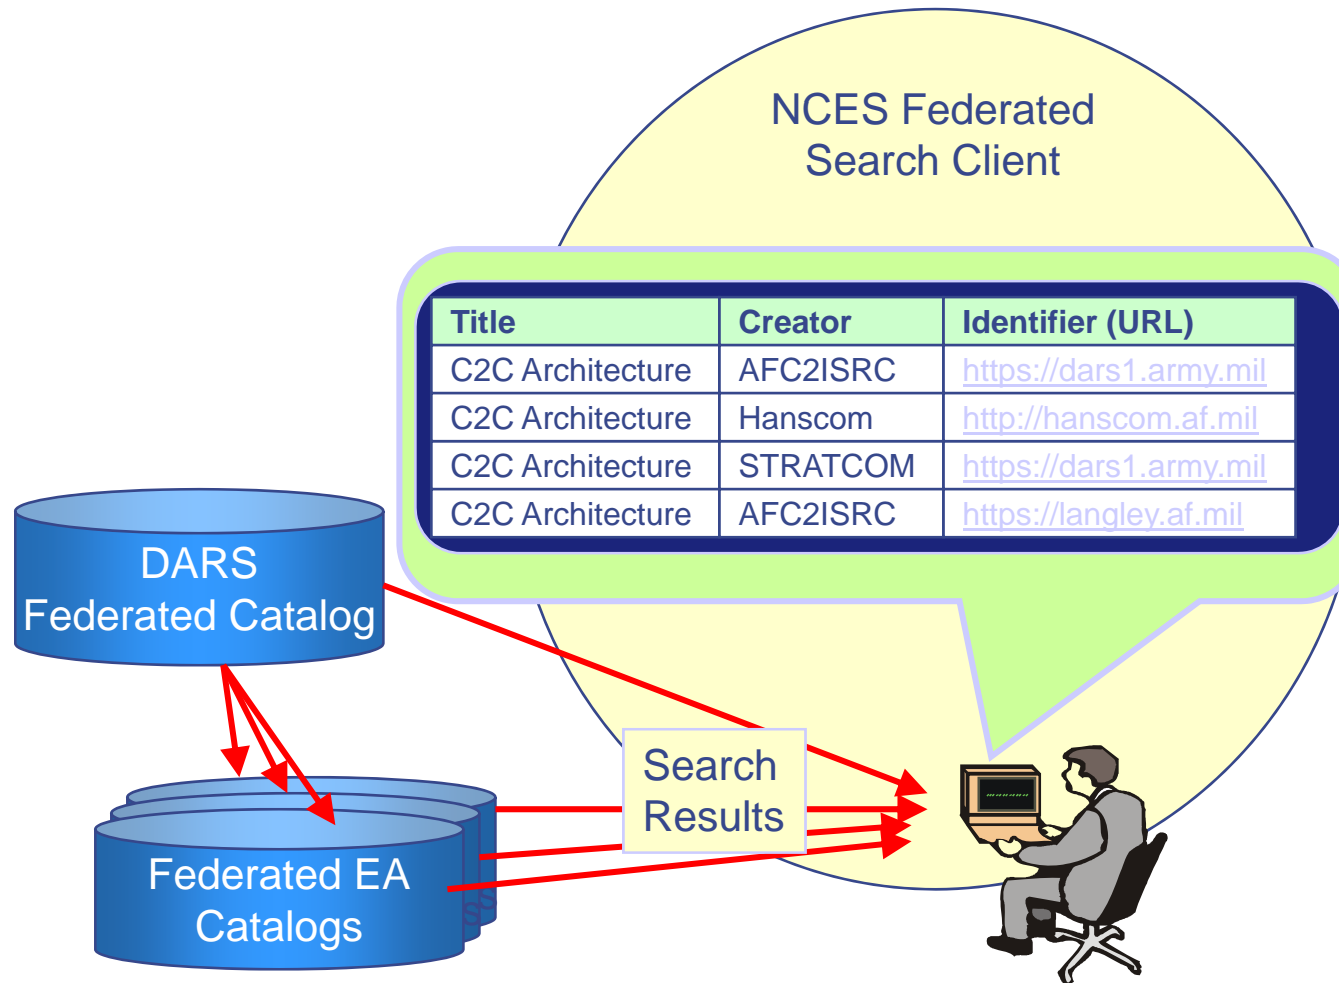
NCES Federated Search Client

| Title | Creator | Identifier (URL) |
|---|---|---|
| C2C Architecture | AFC2ISRC | https://dars1.army.mil |
| C2C Architecture | Hanscom | http://hanscom.af.mil |
| C2C Architecture | STRATCOM | https://dars1.army.mil |
| C2C Architecture | AFC2ISRC | https://langley.af.mil |

DARS Federated Catalog

Search Results

Federated EA Catalogs